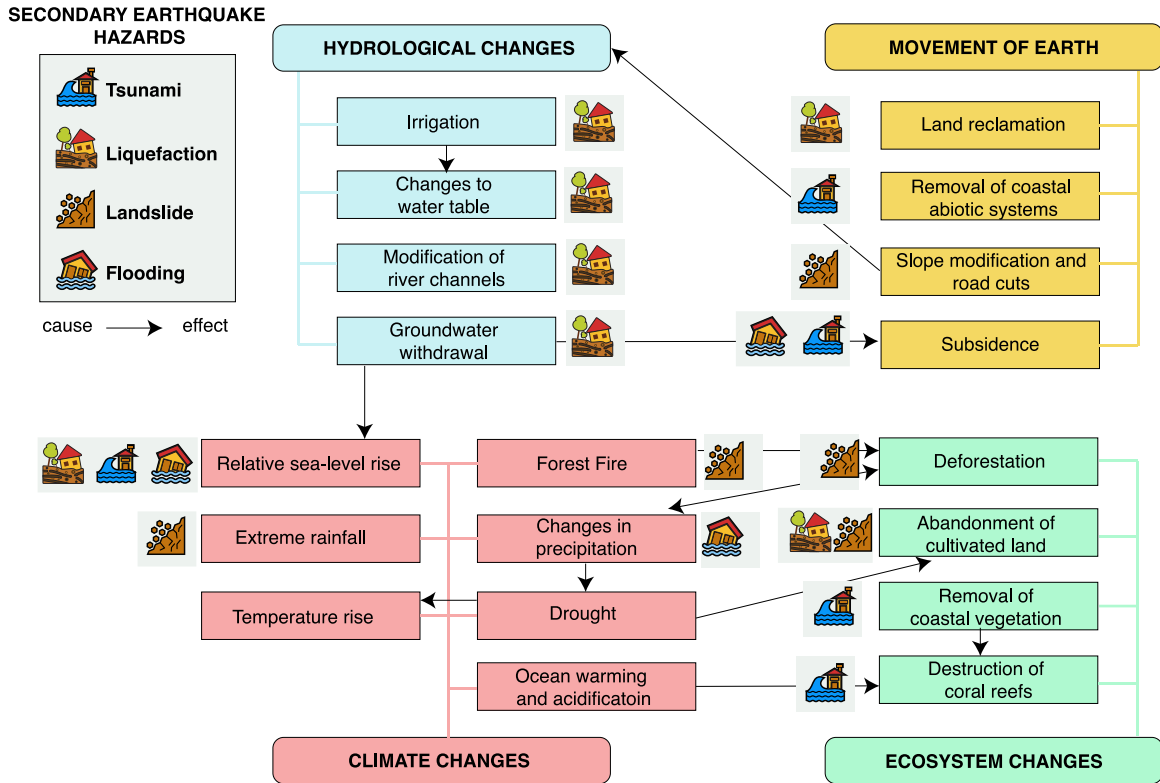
SECONDARY EARTHQUAKE HAZARDS

Tsunami

Liquefaction

Landslide

Flooding

cause → effect

HYDROLOGICAL CHANGES

Irrigation

Changes to water table

Modification of river channels

Groundwater withdrawal

MOVEMENT OF EARTH

Land reclamation

Removal of coastal abiotic systems

Slope modification and road cuts

Subsidence

Relative sea-level rise

Extreme rainfall

Temperature rise

Forest Fire

Changes in precipitation

Drought

Ocean warming and acidificatoin

CLIMATE CHANGES

Deforestation

Abandonment of cultivated land

Removal of coastal vegetation

Destruction of coral reefs

ECOSYSTEM CHANGES